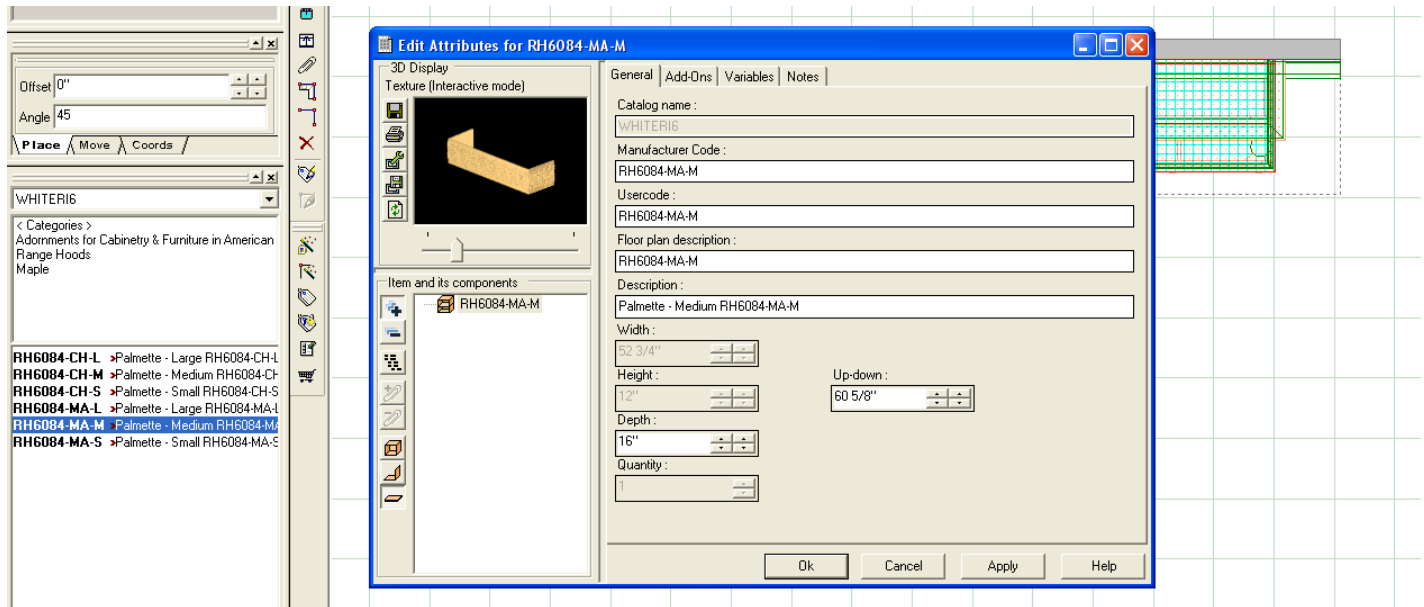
Offset 0"
Angle 45
Place Move Coords

WHITERI6
< Categories >
Adornments for Cabinetry & Furniture in American
Range Hoods
Maple

RH6084-CH-L Palmette - Large RH6084-CH-L
RH6084-CH-M Palmette - Medium RH6084-CH
RH6084-CH-S Palmette - Small RH6084-CH-S
RH6084-MA-L Palmette - Large RH6084-MA-L
RH6084-MA-M Palmette - Medium RH6084-MA
RH6084-MA-S Palmette - Small RH6084-MA-S

Edit Attributes for RH6084-MA-M

3D Display
Texture (Interactive mode)

Item and its components
RH6084-MA-M

General | Add-Ons | Variables | Notes

Catalog name :
WHITERI6
Manufacturer Code :
RH6084-MA-M
Usercode :
RH6084-MA-M
Floor plan description :
RH6084-MA-M
Description :
Palmette - Medium RH6084-MA-M
Width :
52 3/4"
Height :
12"
Up-down :
60 5/8"
Depth :
16"
Quantity :
1

Ok Cancel Apply Help